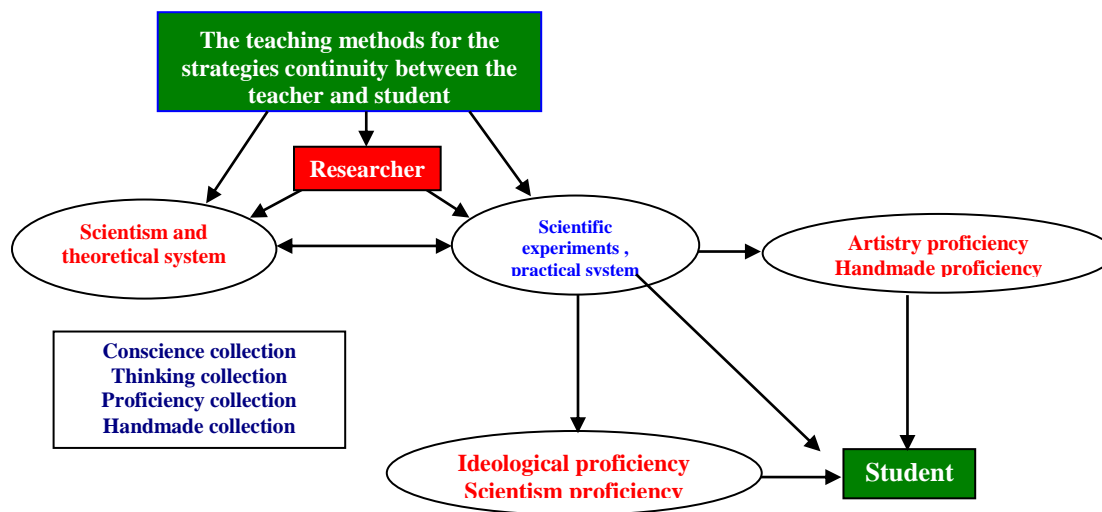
The teaching methods for the strategies continuity between the teacher and student

Researcher

Scientism and theoretical system

Scientific experiments , practical system

Artistry proficiency
Handmade proficiency

Conscience collection
Thinking collection
Proficiency collection
Handmade collection

Ideological proficiency
Scientism proficiency

Student